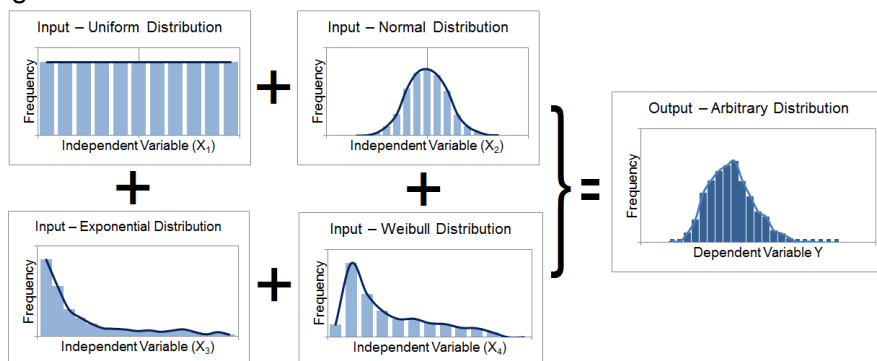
Input – Uniform Distribution

Frequency

Independent Variable ($X_1$)

+

Input – Normal Distribution

Frequency

Independent Variable ($X_2$)

+

+

Input – Exponential Distribution

Frequency

Independent Variable ($X_3$)

+

Input – Weibull Distribution

Frequency

Independent Variable ($X_4$)

=

Output – Arbitrary Distribution

Frequency

Dependent Variable Y